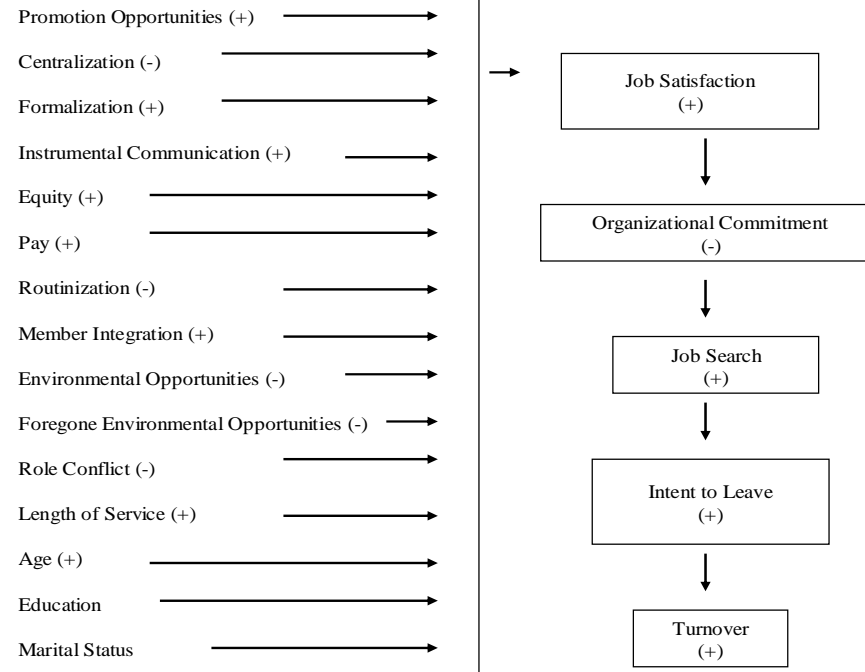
Promotion Opportunities (+)

Centralization (-)

Formalization (+)

Instrumental Communication (+)

Equity (+)

Pay (+)

Routinization (-)

Member Integration (+)

Environmental Opportunities (-)

Foregone Environmental Opportunities (-)

Role Conflict (-)

Length of Service (+)

Age (+)

Education

Marital Status

Job Satisfaction (+)

Organizational Commitment (-)

Job Search (+)

Intent to Leave (+)

Turnover (+)